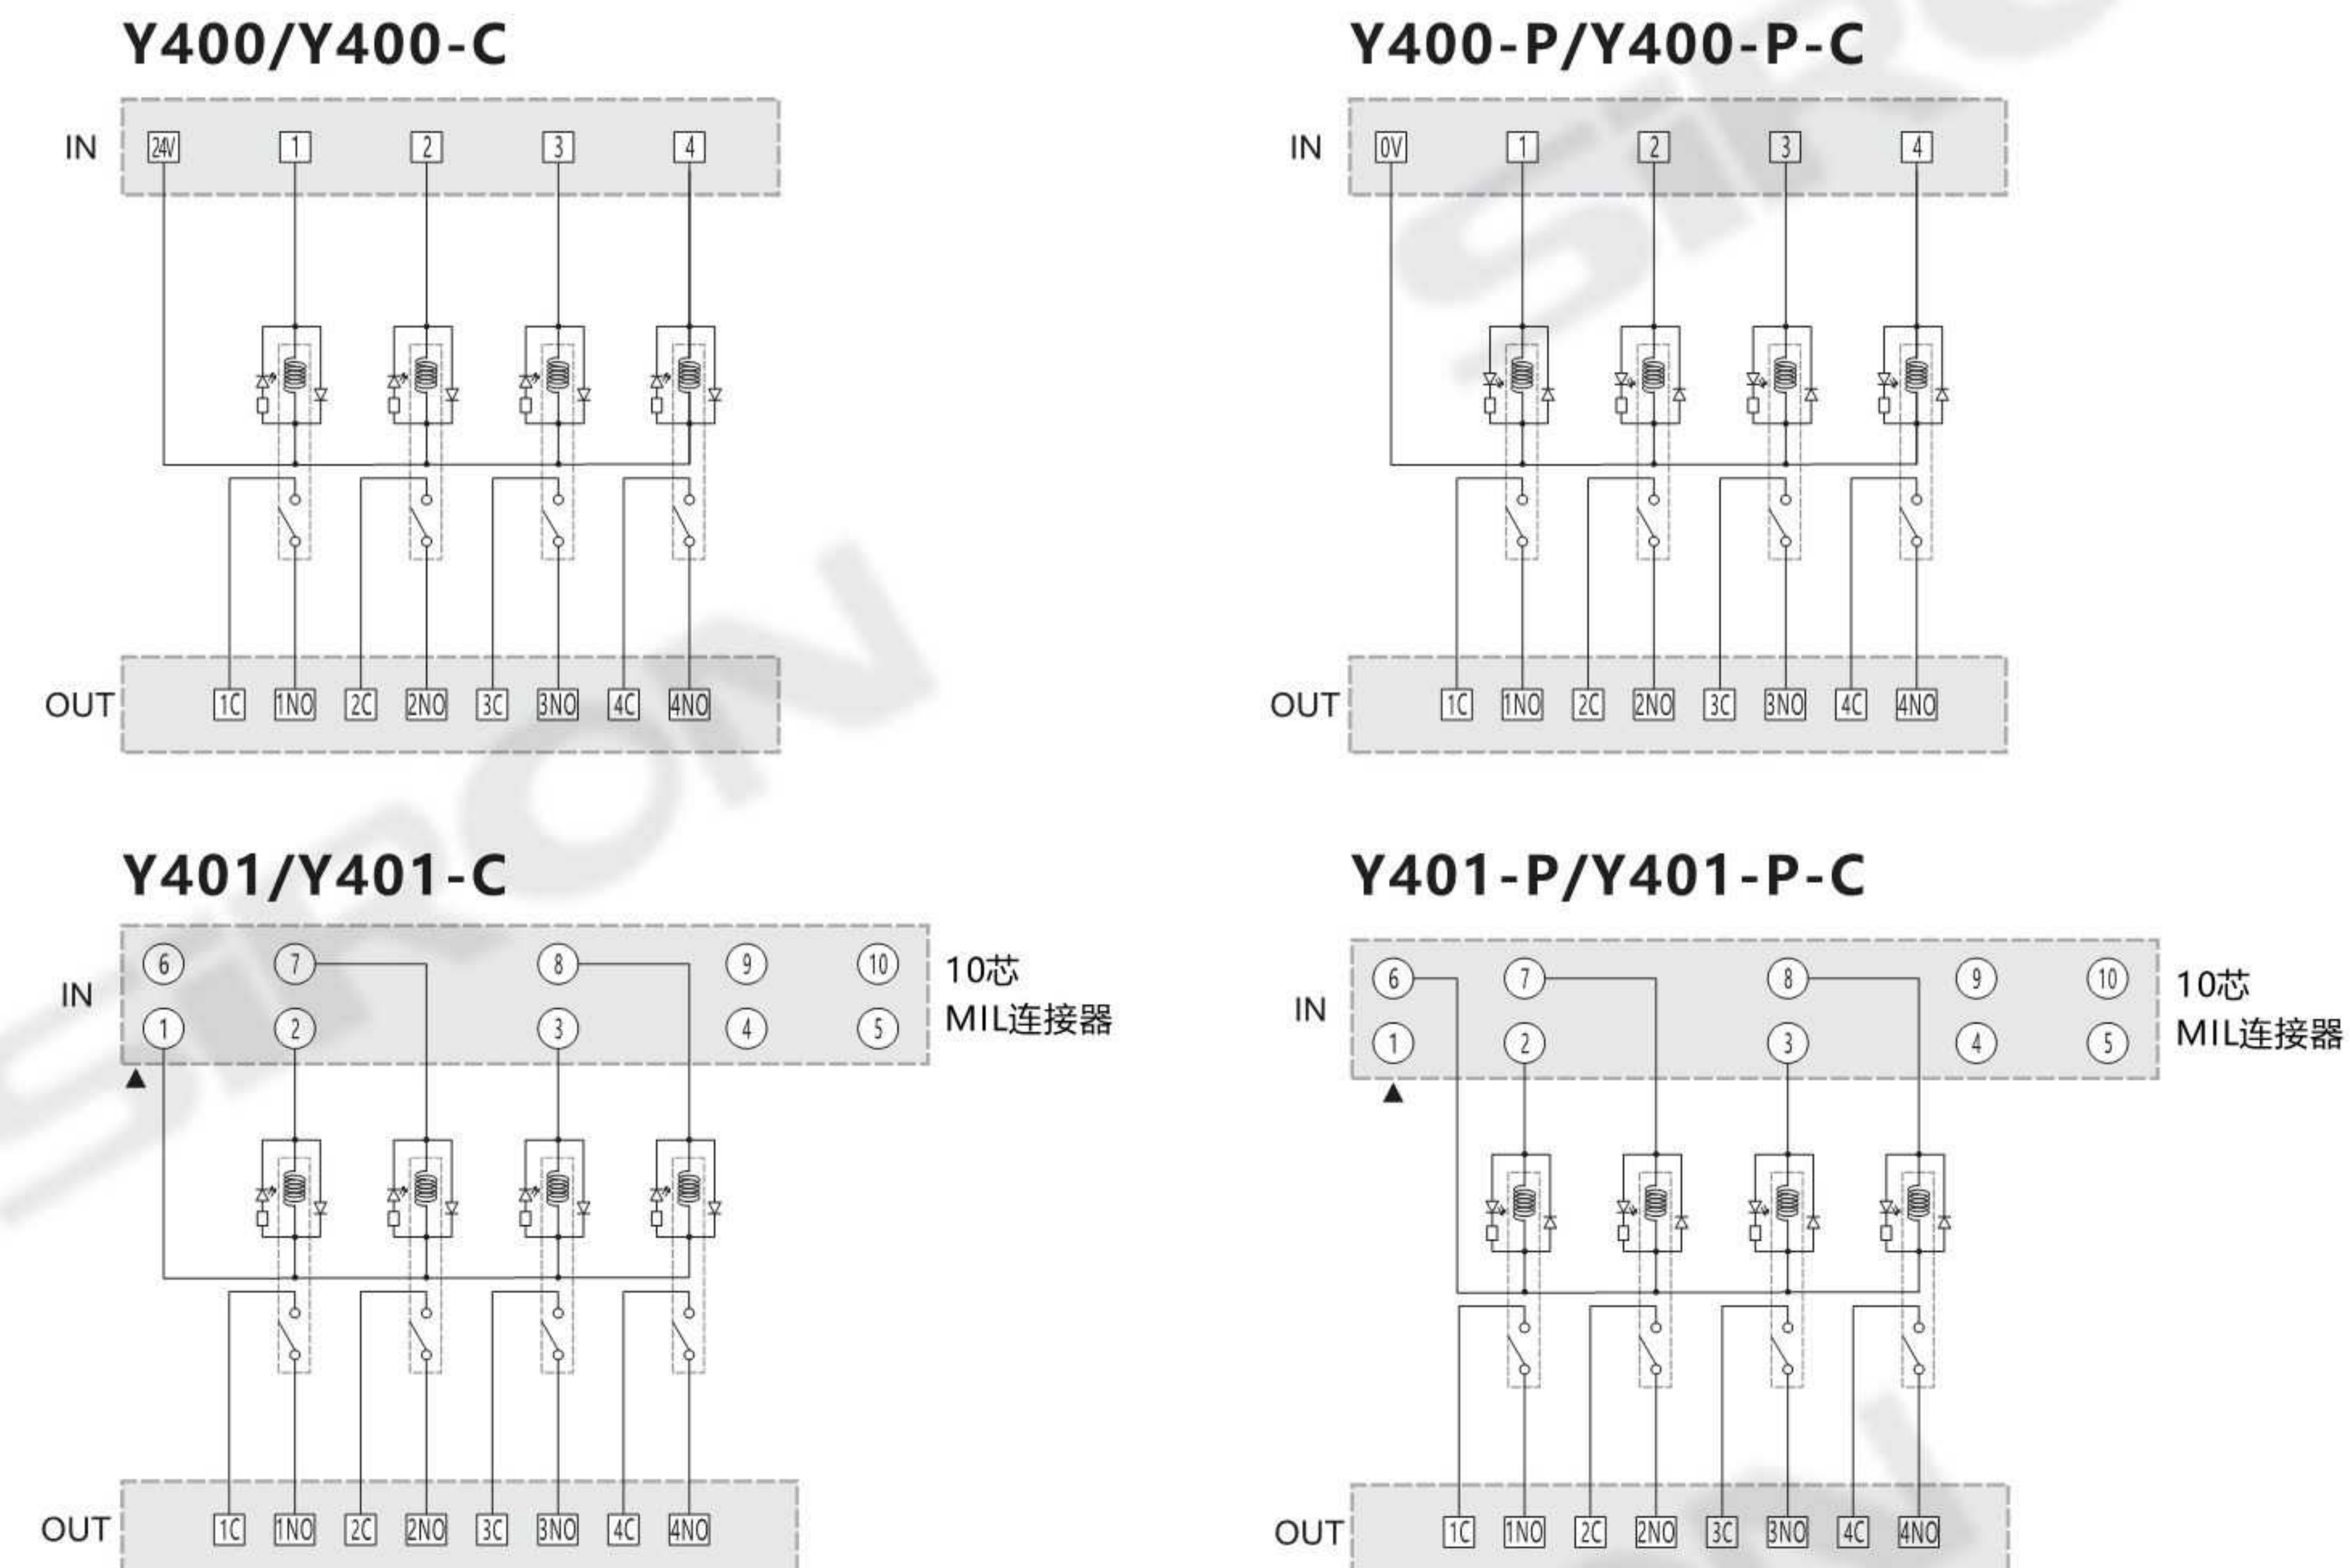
Y400/Y400-C

IN 24V 1 2 3 4

OUT 1C 1NO 2C 2NO 3C 3NO 4C 4NO

Y400-P/Y400-P-C

IN 0V 1 2 3 4

OUT 1C 1NO 2C 2NO 3C 3NO 4C 4NO

Y401/Y401-C

IN 6 7 8 9 10 1 2 3 4 5

10芯 MIL连接器

OUT 1C 1NO 2C 2NO 3C 3NO 4C 4NO

Y401-P/Y401-P-C

IN 6 7 8 9 10 1 2 3 4 5

10芯 MIL连接器

OUT 1C 1NO 2C 2NO 3C 3NO 4C 4NO